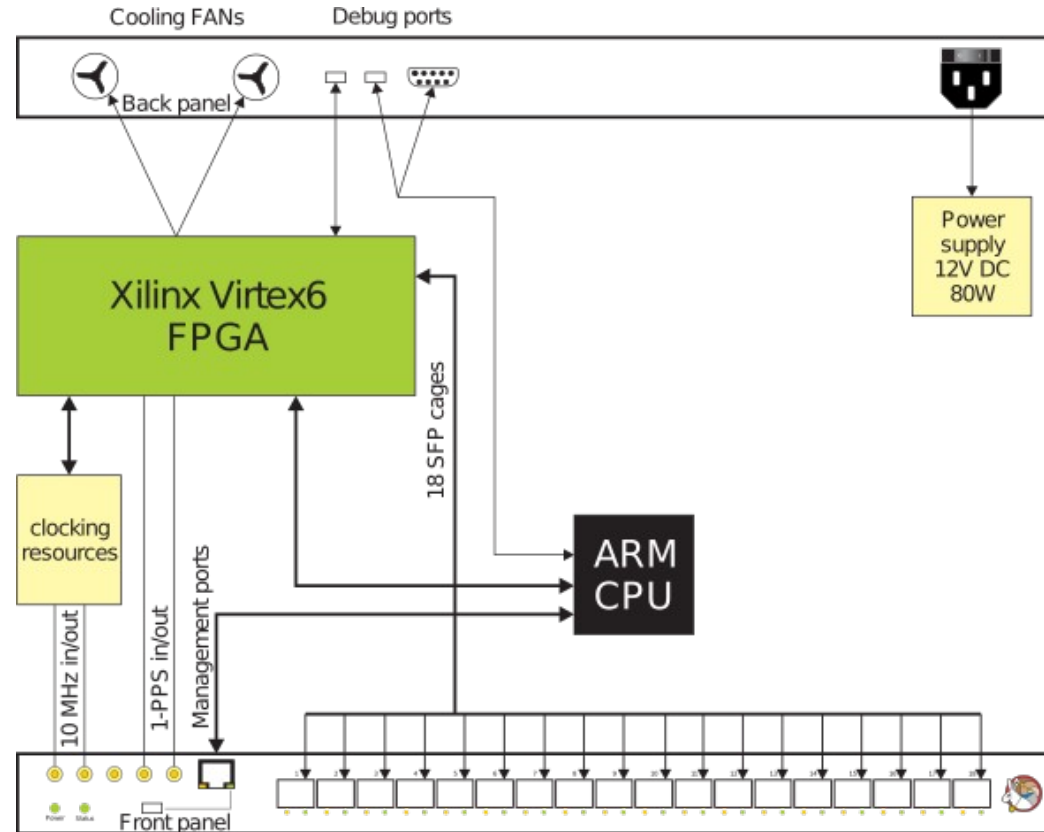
Cooling FANs

Debug ports

Back panel

Power supply 12V DC 80W

Xilinx Virtex6 FPGA

18 SFP cages

clocking resources

ARM CPU

Management ports

10 MHz in/out

1-PPS in/out

1 2 3 4 5 6 7 8 9 10 11 12 13 14 15 16 17 18

Power Status

Front panel